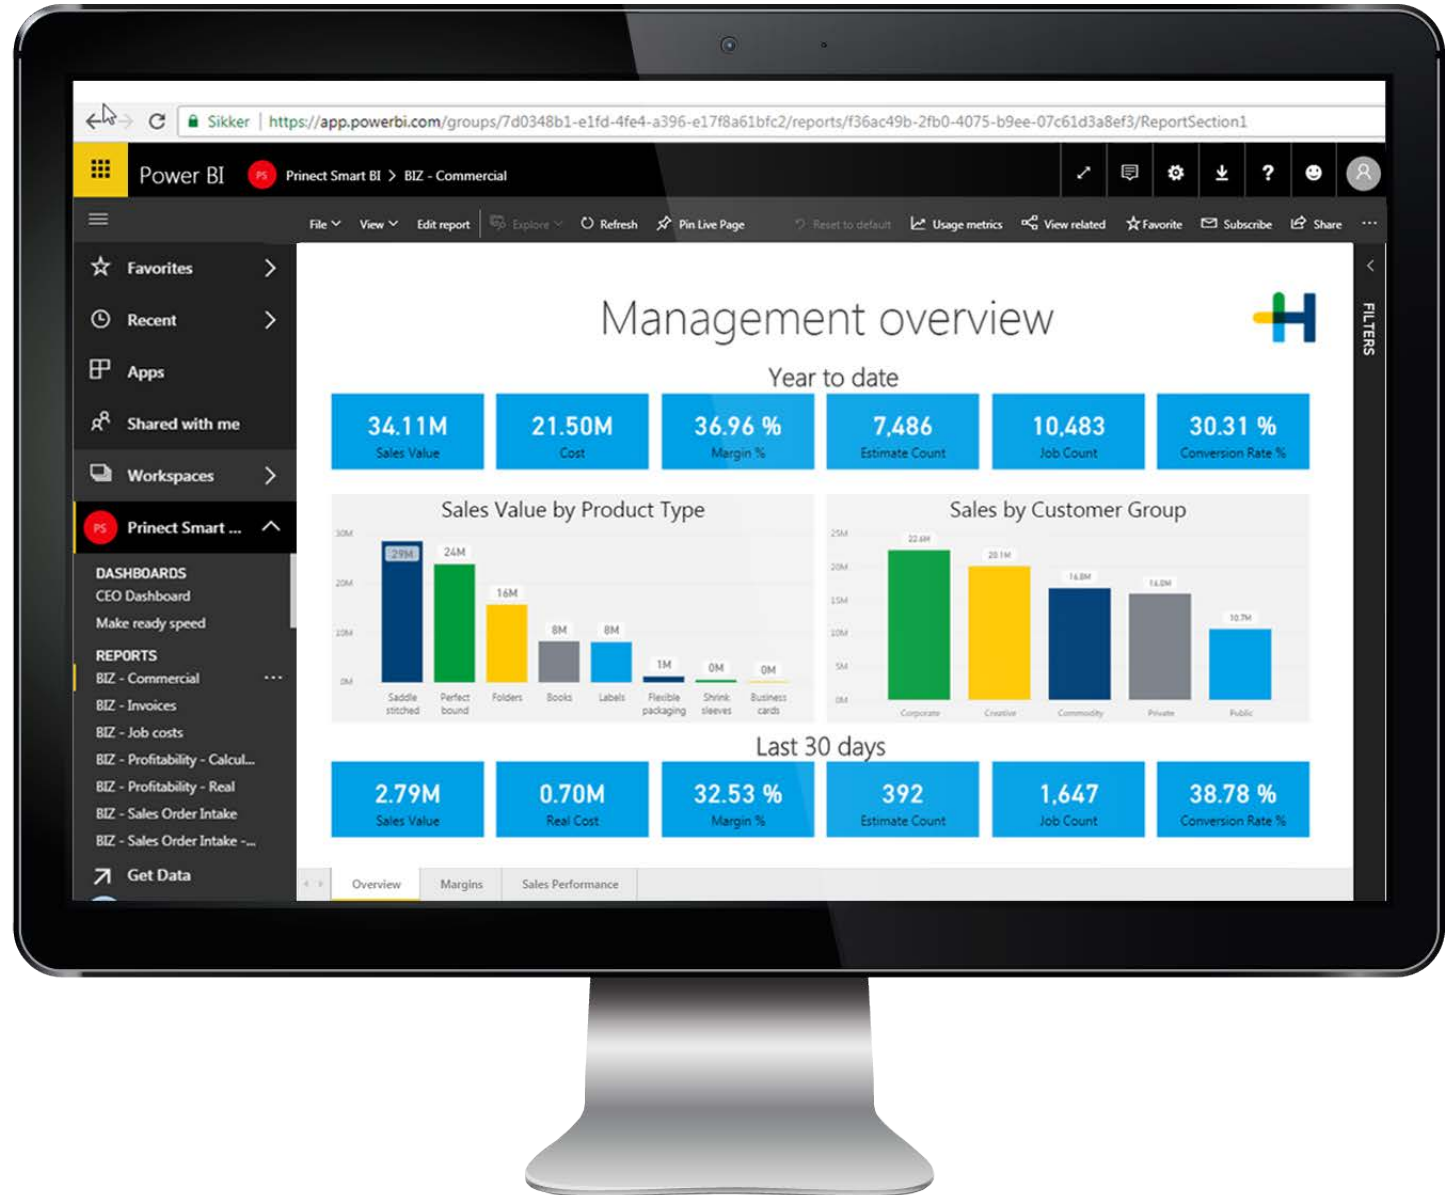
Sikker | https://app.powerbi.com/groups/7d0348b1-e1fd-4fe4-a396-e17f8a61bfc2/reports/f36ac49b-2fb0-4075-b9ee-07c61d3a8ef3/ReportSection1

Power BI PS Prinect Smart BI > BIZ - Commercial

File View Edit report Explore Refresh Pin Live Page Reset to default Usage metrics View related Favorite Subscribe Share ...

Favorites
Recent
Apps
Shared with me
Workspaces
PS Prinect Smart ...
DASHBOARDS
CEO Dashboard
Make ready speed
REPORTS
BIZ - Commercial ...
BIZ - Invoices
BIZ - Job costs
BIZ - Profitability - Calcul...
BIZ - Profitability - Real
BIZ - Sales Order Intake
BIZ - Sales Order Intake -...
Get Data

FILTERS

Management overview

Year to date

34.11M Sales Value
21.50M Cost
36.96 % Margin %
7,486 Estimate Count
10,483 Job Count
30.31 % Conversion Rate %

Sales Value by Product Type

30M 20M 10M 0M
29M 24M 16M 8M 8M 1M 0M 0M
Saddle stitched, Perfect bound, Folders, Books, Labels, Flexible packaging, Shrink sleeves, Business cards

Sales by Customer Group

25M 20M 15M 10M 5M 0M
22.6M 20.1M 16.8M 16.0M 10.7M
Corporate, Creative, Commodity, Private, Public

Last 30 days

2.79M Sales Value
0.70M Real Cost
32.53 % Margin %
392 Estimate Count
1,647 Job Count
38.78 % Conversion Rate %

Overview Margins Sales Performance